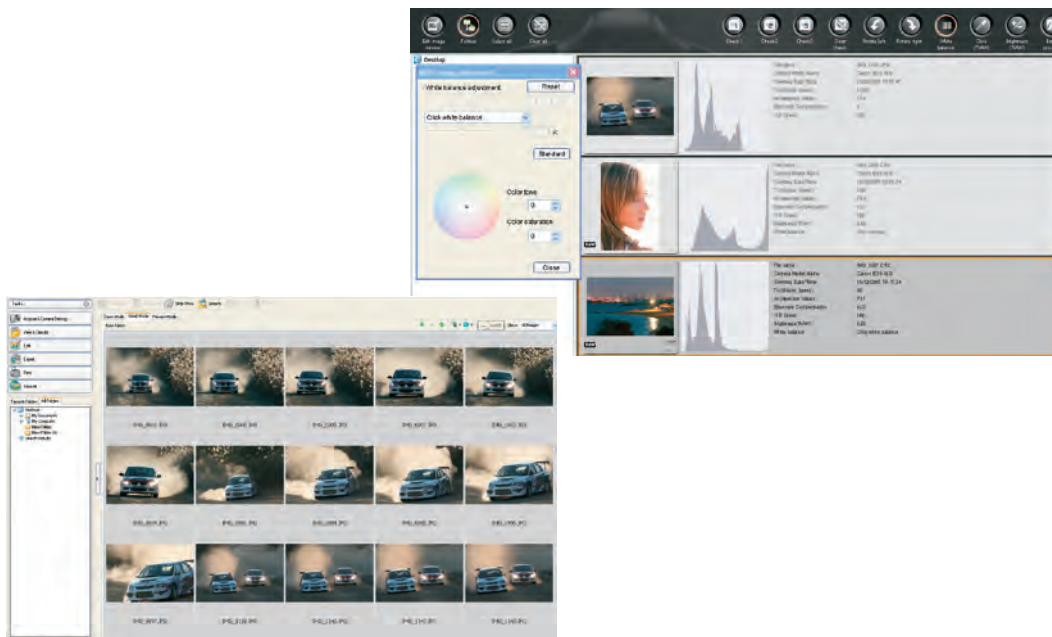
Edit image menu | Folder | Select all | Clear all | Check1 | Check2 | Check3 | Clear check | Rotate left | Rotate right | White balance | Trim | Brightness | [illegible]

Desktop

White balance adjustment

Reset

Click white balance

Standard

Color tone

0

Color saturation

0

Close

File name: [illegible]
Camera Model Name: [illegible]
Shooting Date/Time: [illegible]
Tv (Shutter Speed): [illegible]
Av (Aperture Value): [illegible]
Exposure Compensation: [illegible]
ISO Speed: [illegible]

File name: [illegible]
Camera Model Name: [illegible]
Shooting Date/Time: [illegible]
Tv (Shutter Speed): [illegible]
Av (Aperture Value): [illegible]
Exposure Compensation: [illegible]
ISO Speed: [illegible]
Brightness Adjust: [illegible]
White balance: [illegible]

File name: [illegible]
Camera Model Name: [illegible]
Shooting Date/Time: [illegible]
Tv (Shutter Speed): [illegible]
Av (Aperture Value): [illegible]
Exposure Compensation: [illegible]
ISO Speed: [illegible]
Brightness Adjust: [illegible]
White balance: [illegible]

Task

Import Camera Settings

View & Classify

Edit

Export

Print

Internet

Favorite Folders | All Folders

Desktop
My Documents
My Computer
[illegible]
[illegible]
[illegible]

Slide Show | Search

Zoom Mode | Select Mode | Preview Mode

IMG_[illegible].JPG
IMG_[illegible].JPG
IMG_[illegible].JPG
IMG_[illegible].JPG
IMG_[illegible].JPG
IMG_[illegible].JPG
IMG_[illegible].JPG
IMG_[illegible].JPG
IMG_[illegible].JPG
IMG_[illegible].JPG
IMG_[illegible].JPG
IMG_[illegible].JPG
IMG_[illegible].JPG
IMG_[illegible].JPG
IMG_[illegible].JPG